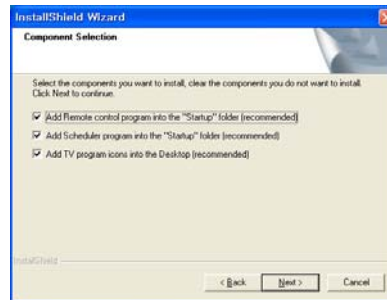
InstallShield Wizard

Component Selection

Select the components you want to install, clear the components you do not want to install. Click Next to continue.

Add Remote control program into the "Startup" folder (recommended)

Add Scheduler program into the "Startup" folder (recommended)

Add TV program icons into the Desktop (recommended)

InstallShield

< Back

Next >

Cancel